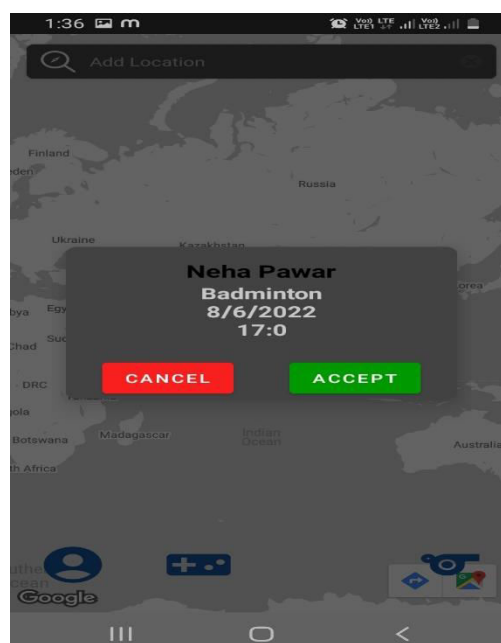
1:36 m

Add Location

Finland
den
Russia
Ukraine
Kazakhstan
Korea
bya
Egy
Chad
Sud
DRC
Tanzania
ola
Botswana
Madagascar
Indian Ocean
Australia
th Africa

Neha Pawar
Badminton
8/6/2022
17:0

CANCEL
ACCEPT

Google